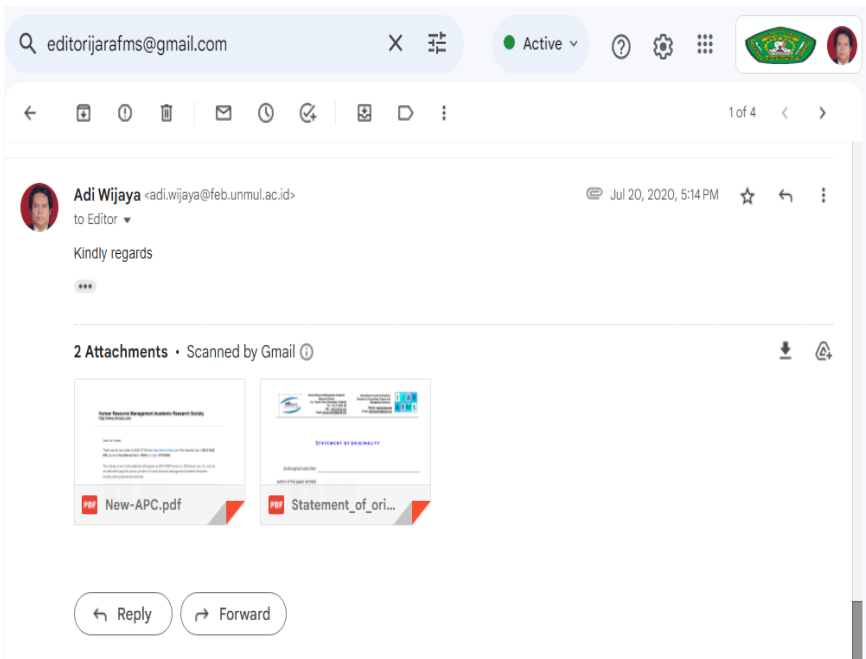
editorijarafms@gmail.com

Active

1 of 4

Adi Wijaya <adi.wijaya@feb.unmul.ac.id>
to Editor

Jul 20, 2020, 5:14 PM

Kindly regards

2 Attachments • Scanned by Gmail

Human Resource Management Academic Research Society

STATEMENT OF ORIGINALITY

PDF New-APC.pdf

PDF Statement_of_ori...

Reply

Forward